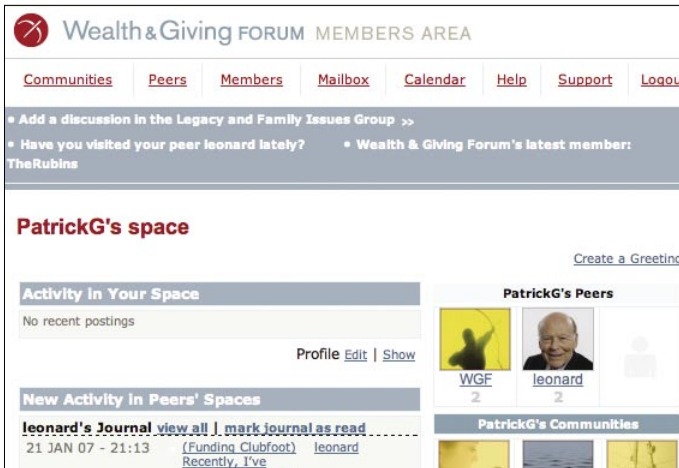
Wealth & Giving FORUM MEMBERS AREA

Communities | Peers | Members | Mailbox | Calendar | Help | Support | Logou

• Add a discussion in the Legacy and Family Issues Group >>
• Have you visited your peer leonard lately? • Wealth & Giving Forum's latest member: TheRubins

PatrickG's space

Create a Greetin

Activity in Your Space

No recent postings

Profile Edit | Show

New Activity in Peers' Spaces

leonard's Journal view all | mark journal as read

21 JAN 07 - 21:13 (Funding Clubfoot) Recently, I've leonard

PatrickG's Peers

WGF
2

leonard
2

PatrickG's Communities